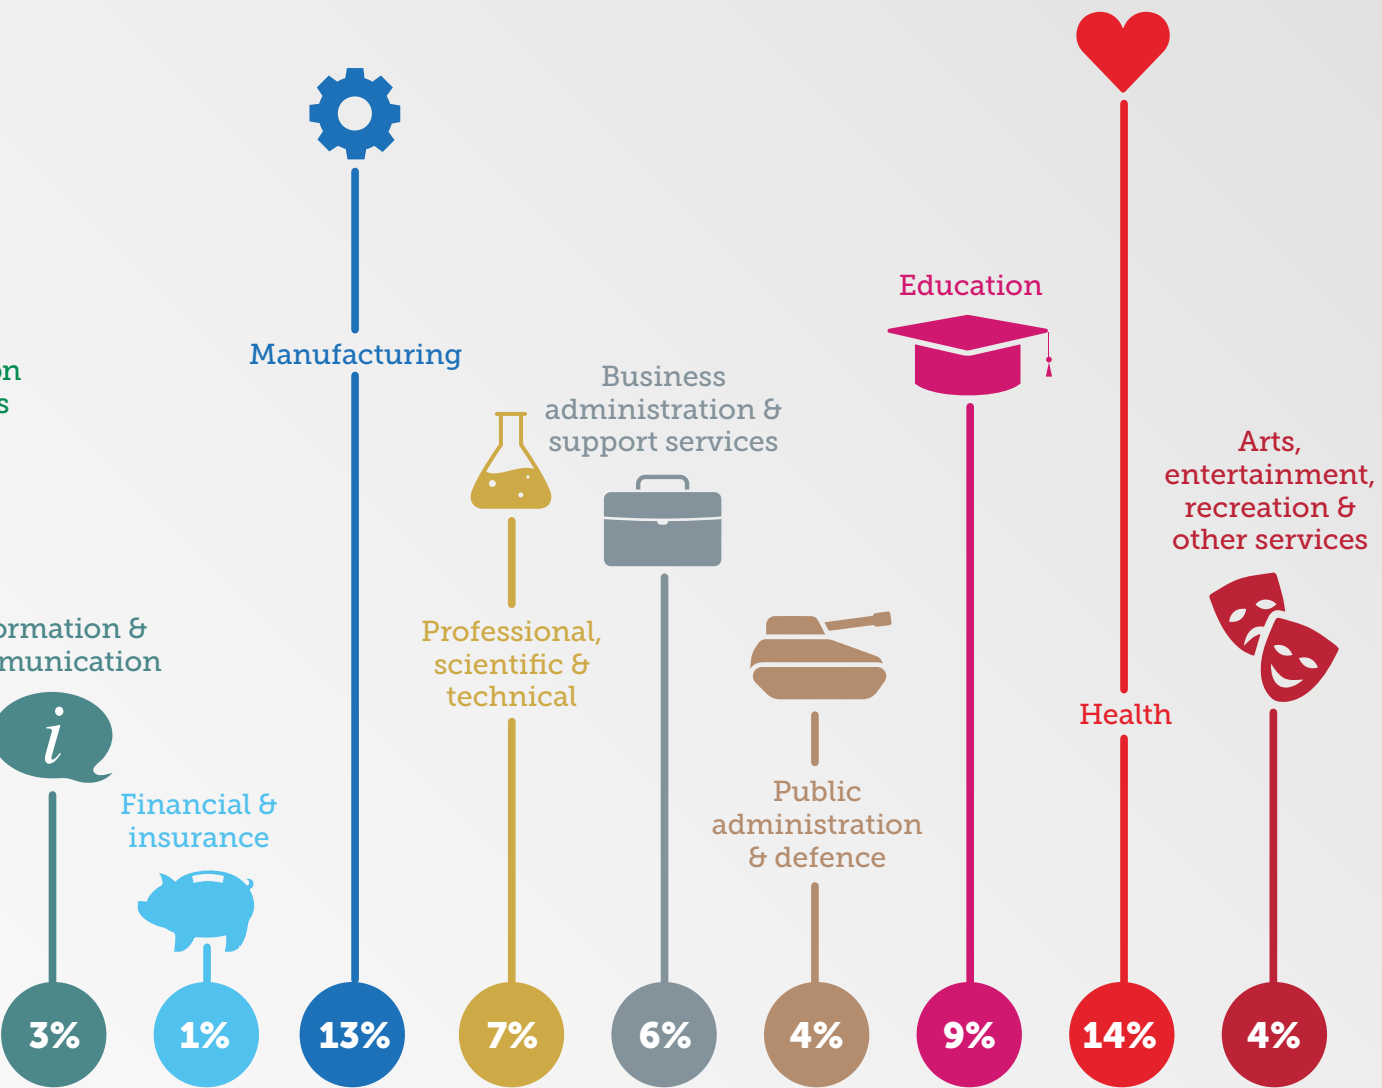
on
s

Manufacturing

Education

Business administration & support services

Arts, entertainment, recreation & other services

ormation & munication

$i$

Professional, scientific & technical

Health

Financial & insurance

Public administration & defence

3%

1%

13%

7%

6%

4%

9%

14%

4%